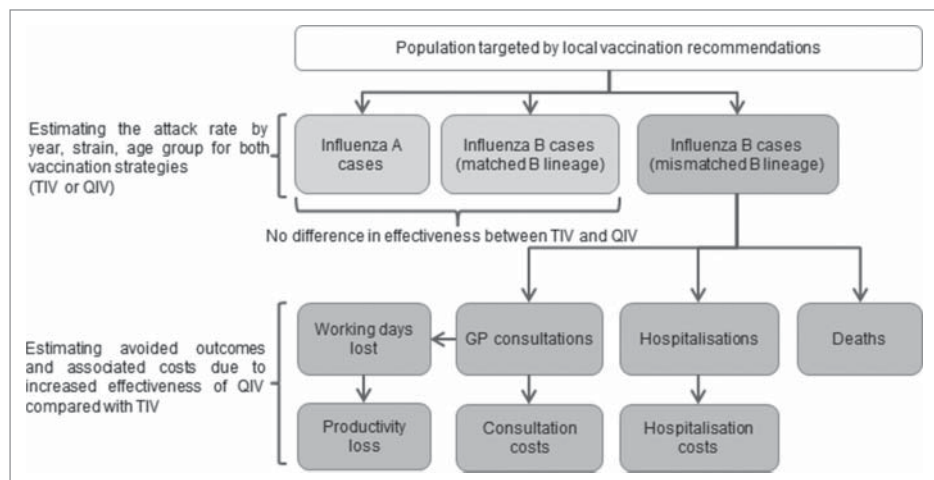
Population targeted by local vaccination recommendations

Estimating the attack rate by year, strain, age group for both vaccination strategies (TIV or QIV)

Influenza A cases

Influenza B cases (matched B lineage)

Influenza B cases (mismatched B lineage)

No difference in effectiveness between TIV and QIV

Estimating avoided outcomes and associated costs due to increased effectiveness of QIV compared with TIV

Working days lost

GP consultations

Hospitalisations

Deaths

Productivity loss

Consultation costs

Hospitalisation costs